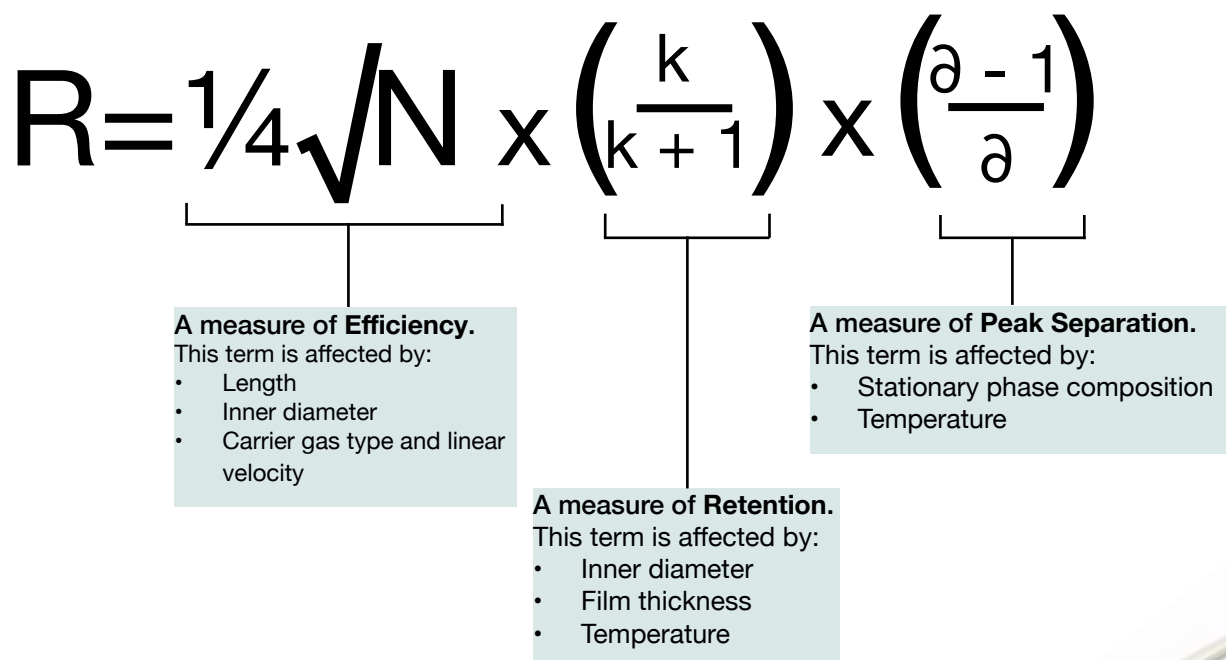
$R = \frac{1}{4}\sqrt{N} \times \left(\frac{k}{k+1}\right) \times \left(\frac{\partial - 1}{\partial}\right)$

A measure of **Efficiency.**
This term is affected by:
- Length
- Inner diameter
- Carrier gas type and linear velocity

A measure of **Peak Separation.**
This term is affected by:
- Stationary phase composition
- Temperature

A measure of **Retention.**
This term is affected by:
- Inner diameter
- Film thickness
- Temperature